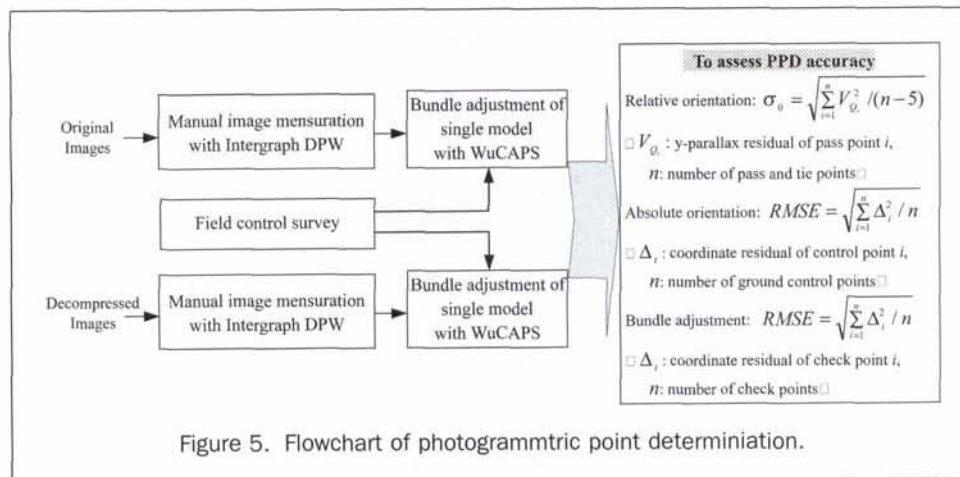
Original Images

Manual image mensuration with Intergraph DPW

Bundle adjustment of single model with WuCAPS

Field control survey

Decompressed Images

Manual image mensuration with Intergraph DPW

Bundle adjustment of single model with WuCAPS

To assess PPD accuracy

Relative orientation: $\sigma_0 = \sqrt{\sum_{i=1}^{n} V_{Q_i}^2 /(n-5)}$

□ $V_{Q_i}$ : y-parallax residual of pass point $i$, $n$: number of pass and tie points□

Absolute orientation: $RMSE = \sqrt{\sum_{i=1}^{n} \Delta_i^2 / n}$

□ $\Delta_i$ : coordinate residual of control point $i$, $n$: number of ground control points□

Bundle adjustment: $RMSE = \sqrt{\sum_{i=1}^{n} \Delta_i^2 / n}$

□ $\Delta_i$ : coordinate residual of check point $i$, $n$: number of check points□

Figure 5. Flowchart of photogrammtric point determiniation.